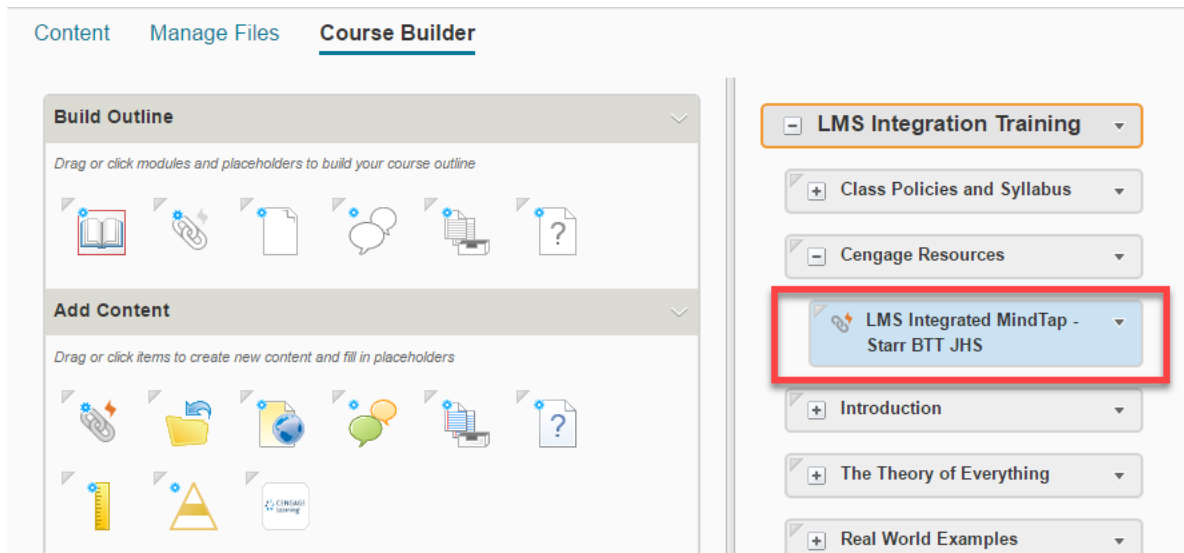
Content Manage Files Course Builder

Build Outline

Drag or click modules and placeholders to build your course outline

?

Add Content

Drag or click items to create new content and fill in placeholders

?

CENGAGE Learning

LMS Integration Training

Class Policies and Syllabus

Cengage Resources

LMS Integrated MindTap - Starr BTT JHS

Introduction

The Theory of Everything

Real World Examples